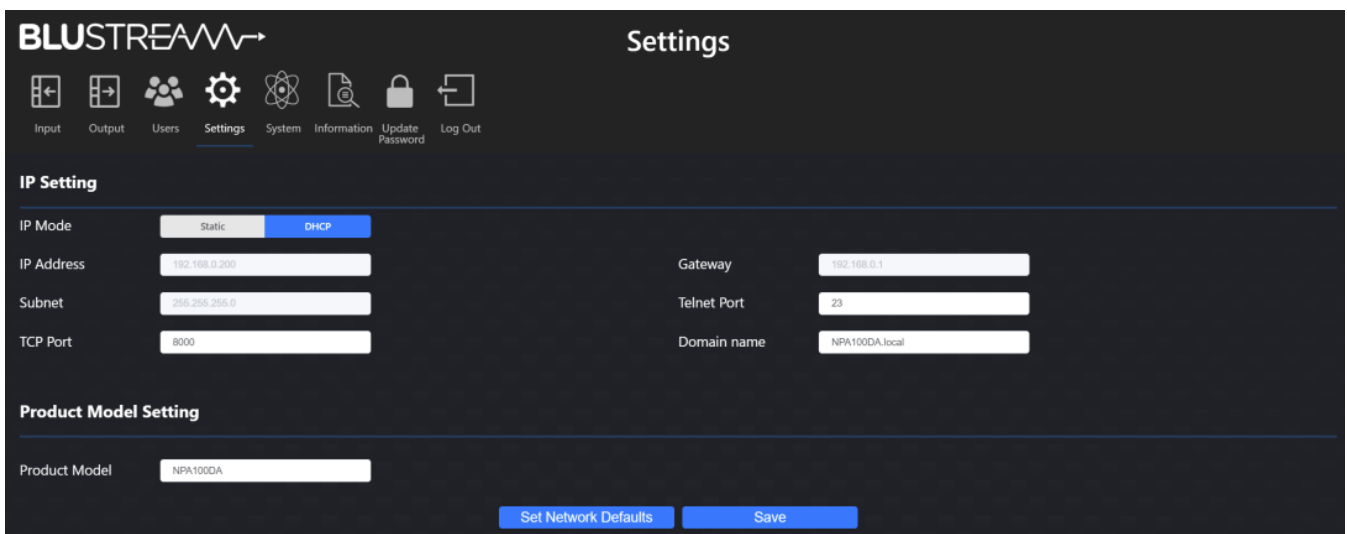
BLUSTREAM

Settings

Input Output Users Settings System Information Update Password Log Out

IP Setting

IP Mode Static DHCP

IP Address 192.168.0.200

Gateway 192.168.0.1

Subnet 255.255.255.0

Telnet Port 23

TCP Port 8000

Domain name NPA100DA.local

Product Model Setting

Product Model NPA100DA

Set Network Defaults Save